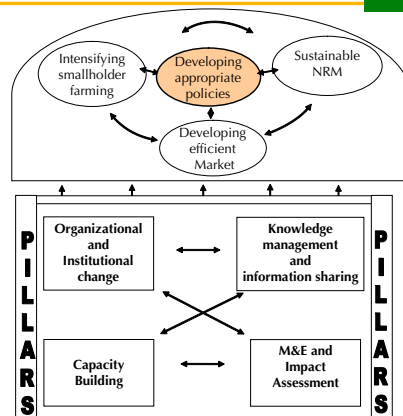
Intensifying smallholder farming

Developing appropriate policies

Sustainable NRM

Developing efficient Market

PILLARS

Organizational and Institutional change

Knowledge management and information sharing

Capacity Building

M&E and Impact Assessment

PILLARS